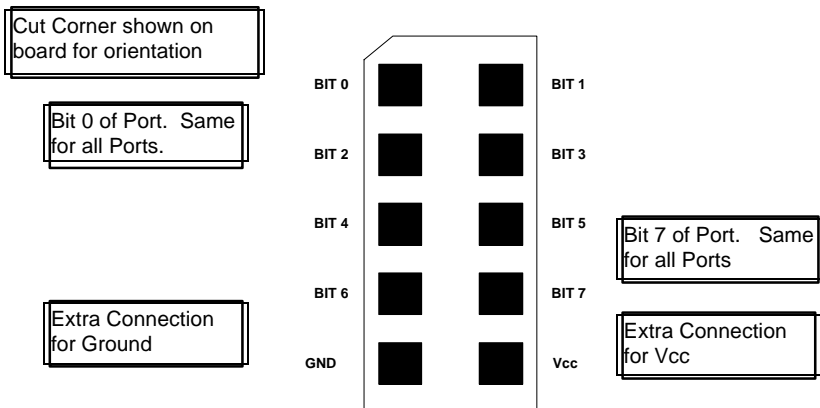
Cut Corner shown on board for orientation

Bit 0 of Port. Same for all Ports.

BIT 0

BIT 1

BIT 2

BIT 3

BIT 4

BIT 5

Bit 7 of Port. Same for all Ports

BIT 6

BIT 7

Extra Connection for Ground

GND

Vcc

Extra Connection for Vcc